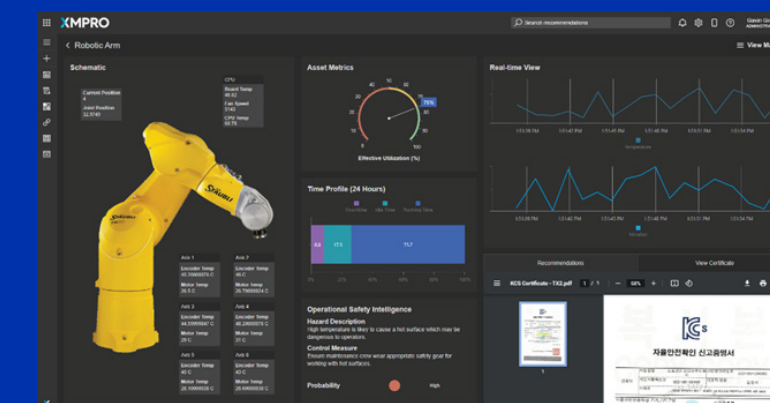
XMPRO

Search recommendations

Gavin Gr
ADMINISTR

Robotic Arm

View Ma

Schematic

Current Position
4
Joint Position
32.9749

CPU
Board Temp
40.62
Fan Speed
3743
CPU Temp
60.76

STÄUBLI

STÄUBLI

Axis 1
Encoder Temp
43.39999876 C
Motor Temp
26.5 C

Axis 2
Encoder Temp
44.0999947 C
Motor Temp
29 C

Axis 3
Encoder Temp
40 C
Motor Temp
28.69999939 C

Axis 7
Encoder Temp
45.39999876 C
Motor Temp
29.79999924 C

Axis 4
Encoder Temp
40.29999876 C
Motor Temp
31 C

Axis 6
Encoder Temp
40 C
Motor Temp
28.69999939 C

Asset Metrics

75%

Effective Utilization (%)

Time Profile (24 Hours)

Overtime Idle Time Running Time

4.4 17.5 73.7

Operational Safety Intelligence

Hazard Description
High temperature is likely to cause a hot surface which may be dangerous to operators.

Control Measure
Ensure maintenance crew wear appropriate safety gear for working with hot surfaces.

Probability High

Real-time View

Temperature

Vibration

Recommendations View Certificate

KCS Certificate - TX2.pdf 1 / 1 58%

1

KCS

자율안전확인 신고증명서